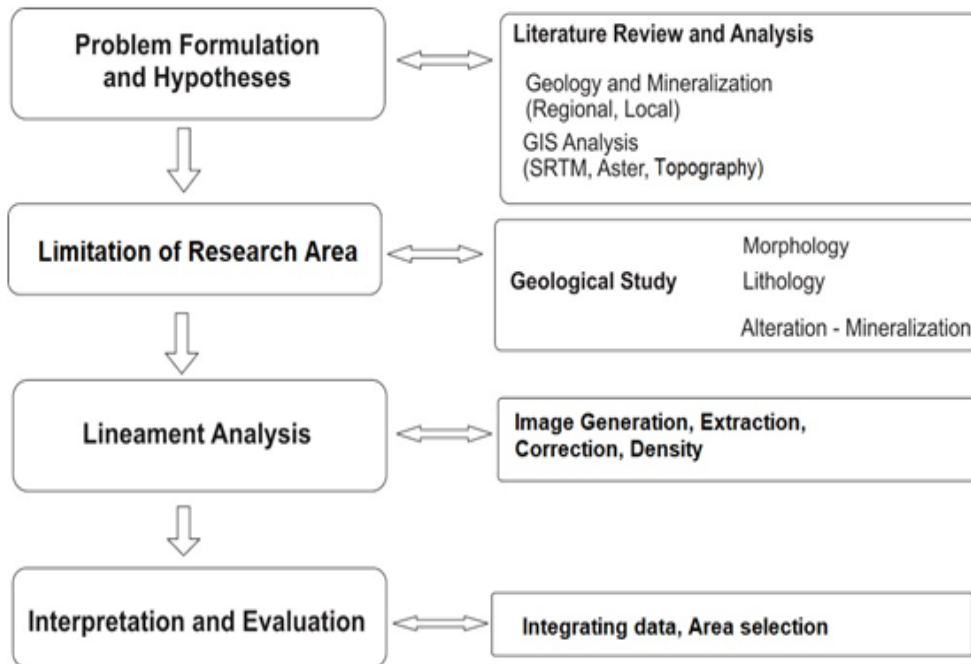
Problem Formulation and Hypotheses

Literature Review and Analysis

Geology and Mineralization (Regional, Local)

GIS Analysis (SRTM, Aster, Topography)

Limitation of Research Area

Geological Study

Morphology

Lithology

Alteration - Mineralization

Lineament Analysis

Image Generation, Extraction, Correction, Density

Interpretation and Evaluation

Integrating data, Area selection